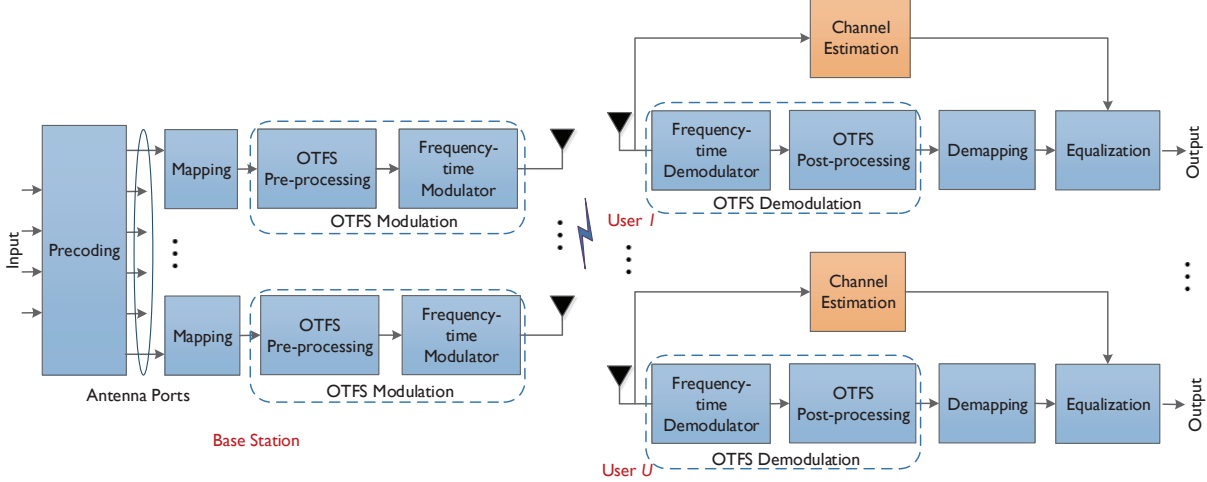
Input

Precoding

Antenna Ports

Mapping

OTFS Pre-processing

Frequency-time Modulator

OTFS Modulation

Mapping

OTFS Pre-processing

Frequency-time Modulator

OTFS Modulation

Base Station

Channel Estimation

Frequency-time Demodulator

OTFS Post-processing

Demapping

Equalization

Output

OTFS Demodulation

User $1$

Channel Estimation

Frequency-time Demodulator

OTFS Post-processing

Demapping

Equalization

Output

OTFS Demodulation

User $U$